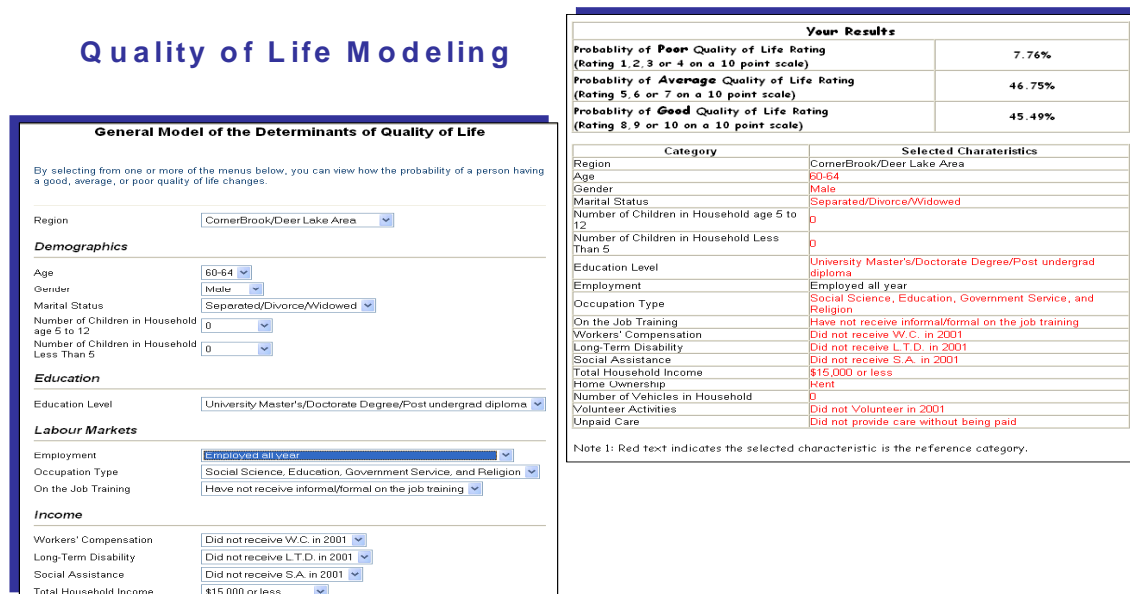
Quality of Life Modeling

General Model of the Determinants of Quality of Life

By selecting from one or more of the menus below, you can view how the probability of a person having a good, average, or poor quality of life changes.

Region CornerBrook/Deer Lake Area

Demographics

Age 60-64
Gender Male
Marital Status Separated/Divorce/Widowed
Number of Children in Household age 5 to 12 0
Number of Children in Household Less Than 5 0

Education

Education Level University Master's/Doctorate Degree/Post undergrad diploma

Labour Markets

Employment Employed all year
Occupation Type Social Science, Education, Government Service, and Religion
On the Job Training Have not receive informal/formal on the job training

Income

Workers' Compensation Did not receive W.C. in 2001
Long-Term Disability Did not receive L.T.D. in 2001
Social Assistance Did not receive S.A. in 2001
Total Household Income $15,000 or less

| Your Results | |
|---|---|
| Probablity of Poor Quality of Life Rating (Rating 1,2,3 or 4 on a 10 point scale) | 7.76% |
| Probablity of Average Quality of Life Rating (Rating 5,6 or 7 on a 10 point scale) | 46.75% |
| Probablity of Good Quality of Life Rating (Rating 8,9 or 10 on a 10 point scale) | 45.49% |

| Category | Selected Charateristics |
|---|---|
| Region | CornerBrook/Deer Lake Area |
| Age | 60-64 |
| Gender | Male |
| Marital Status | Separated/Divorce/Widowed |
| Number of Children in Household age 5 to 12 | 0 |
| Number of Children in Household Less Than 5 | 0 |
| Education Level | University Master's/Doctorate Degree/Post undergrad diploma |
| Employment | Employed all year |
| Occupation Type | Social Science, Education, Government Service, and Religion |
| On the Job Training | Have not receive informal/formal on the job training |
| Workers' Compensation | Did not receive W.C. in 2001 |
| Long-Term Disability | Did not receive L.T.D. in 2001 |
| Social Assistance | Did not receive S.A. in 2001 |
| Total Household Income | $15,000 or less |
| Home Ownership | Rent |
| Number of Vehicles in Household | 0 |
| Volunteer Activities | Did not Volunteer in 2001 |
| Unpaid Care | Did not provide care without being paid |

Note 1: Red text indicates the selected characteristic is the reference category.